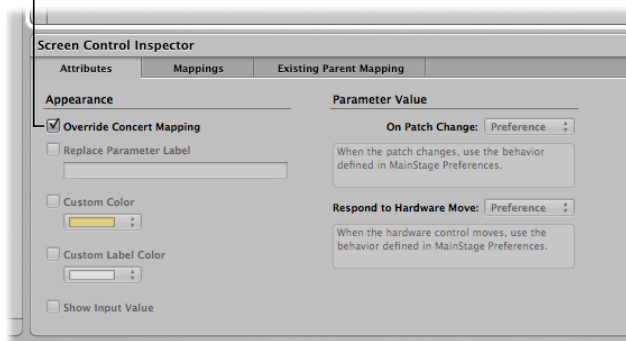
Screen Control Inspector

Attributes | Mappings | Existing Parent Mapping

Appearance

Override Concert Mapping

Replace Parameter Label

Custom Color

Custom Label Color

Show Input Value

Parameter Value

On Patch Change: Preference

When the patch changes, use the behavior defined in MainStage Preferences.

Respond to Hardware Move: Preference

When the hardware control moves, use the behavior defined in MainStage Preferences.